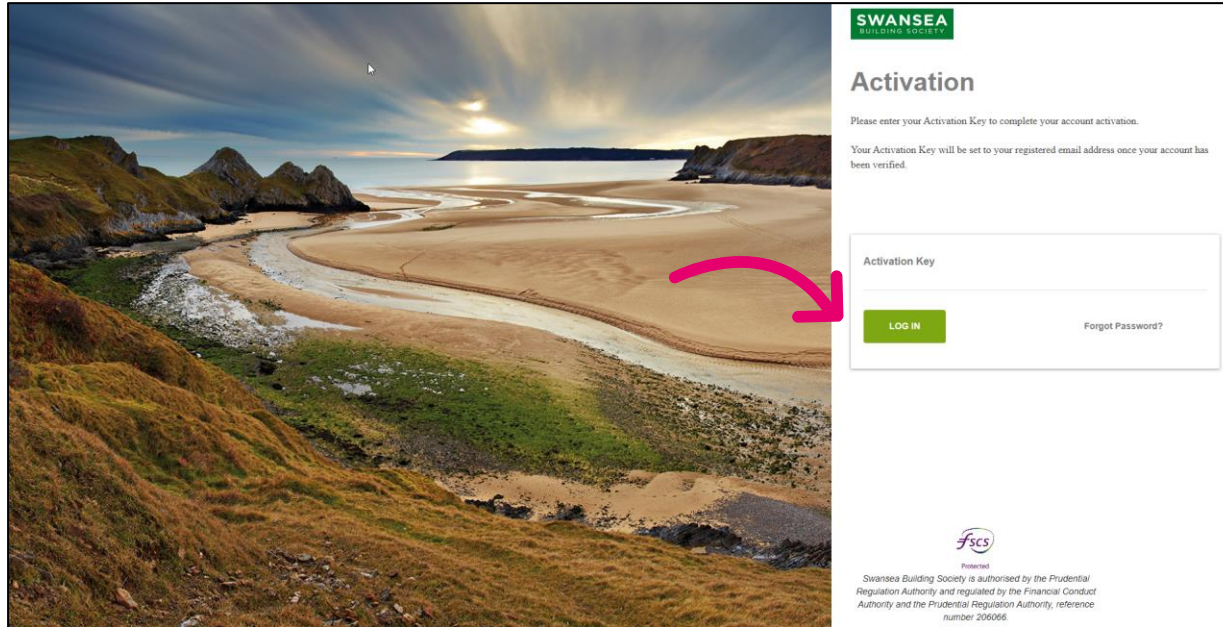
SWANSEA
BUILDING SOCIETY

Activation

Please enter your Activation Key to complete your account activation.

Your Activation Key will be set to your registered email address once your account has been verified.

Activation Key

LOG IN

Forgot Password?

fscs
Protected

Swansea Building Society is authorised by the Prudential Regulation Authority and regulated by the Financial Conduct Authority and the Prudential Regulation Authority, reference number 206066.